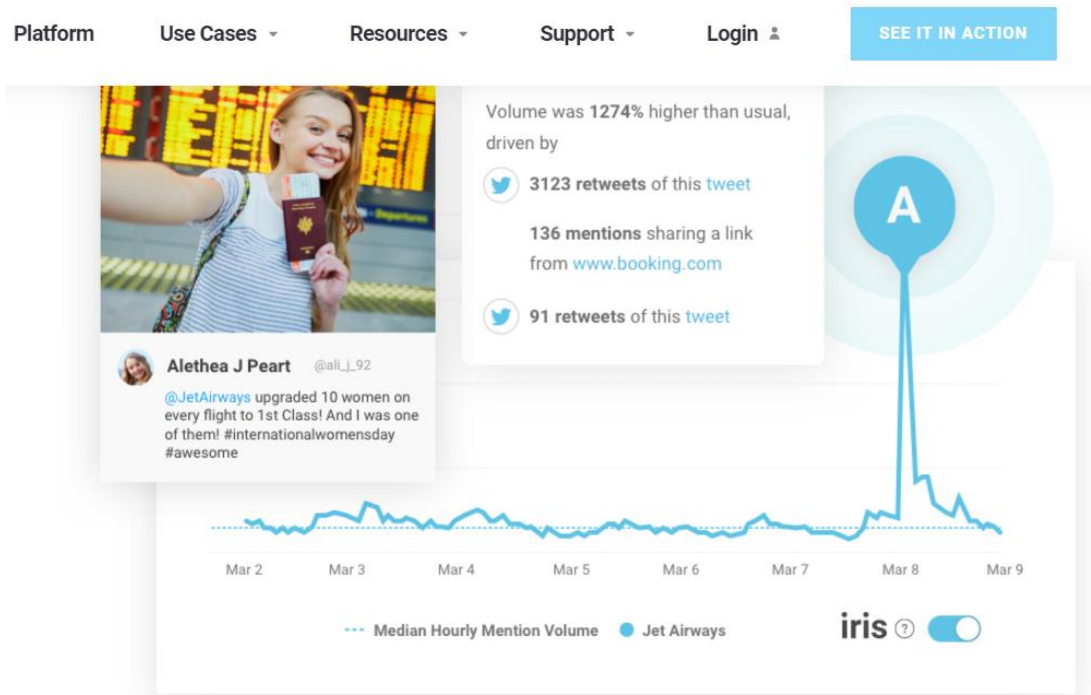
Platform Use Cases Resources Support Login SEE IT IN ACTION

Alethea J Peart @ali_j_92

@JetAirways upgraded 10 women on every flight to 1st Class! And I was one of them! #internationalwomensday #awesome

Volume was **1274%** higher than usual, driven by

**3123 retweets** of this tweet

**136 mentions** sharing a link from www.booking.com

**91 retweets** of this tweet

A

Mar 2 Mar 3 Mar 4 Mar 5 Mar 6 Mar 7 Mar 8 Mar 9

Median Hourly Mention Volume Jet Airways

iris ?